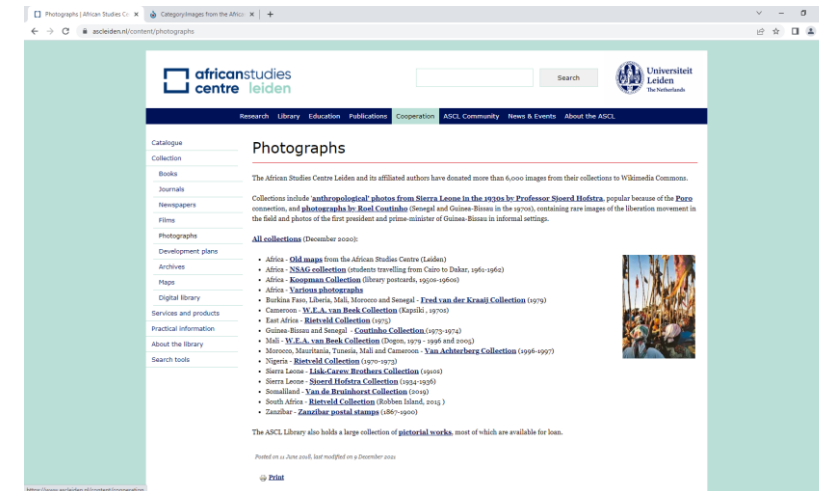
Photographs | African Studies Ce ×   Category:Images from the Africa ×   +

ascleiden.nl/content/photographs

africanstudies centre leiden

Search

Universiteit Leiden The Netherlands

Research   Library   Education   Publications   Cooperation   ASCL Community   News & Events   About the ASCL

Catalogue
Collection
Books
Journals
Newspapers
Films
Photographs
Development plans
Archives
Maps
Digital library
Services and products
Practical information
About the library
Search tools

Photographs

The African Studies Centre Leiden and its affiliated authors have donated more than 6,000 images from their collections to Wikimedia Commons.

Collections include 'anthropological' photos from Sierra Leone in the 1930s by Professor Sjoerd Hofstra, popular because of the Poro connection, and photographs by Roel Coutinho (Senegal and Guinea-Bissau in the 1970s), containing rare images of the liberation movement in the field and photos of the first president and prime-minister of Guinea-Bissau in informal settings.

All collections (December 2020):

- Africa - Old maps from the African Studies Centre (Leiden)
- Africa - NSAG collection (students travelling from Cairo to Dakar, 1961-1962)
- Africa - Koopman Collection (library postcards, 1950s-1960s)
- Africa - Various photographs
- Burkina Faso, Liberia, Mali, Morocco and Senegal - Fred van der Kraaij Collection (1979)
- Cameroon - W.E.A. van Beek Collection (Kapsiki , 1970s)
- East Africa - Rietveld Collection (1973)
- Guinea-Bissau and Senegal - Coutinho Collection (1973-1974)
- Mali - W.E.A. van Beek Collection (Dogon, 1979 - 1996 and 2003)
- Morocco, Mauritania, Tunesia, Mali and Cameroon - Van Achterberg Collection (1996-1997)
- Nigeria - Rietveld Collection (1970-1973)
- Sierra Leone - Lisk-Carew Brothers Collection (1910s)
- Sierra Leone - Sjoerd Hofstra Collection (1934-1936)
- Somaliland - Van de Bruinhorst Collection (2019)
- South Africa - Rietveld Collection (Robben Island, 2015 )
- Zanzibar - Zanzibar postal stamps (1867-1900)

The ASCL Library also holds a large collection of pictorial works, most of which are available for loan.

Posted on 11 June 2018, last modified on 9 December 2021

Print

https://www.ascleiden.nl/content/cooperation